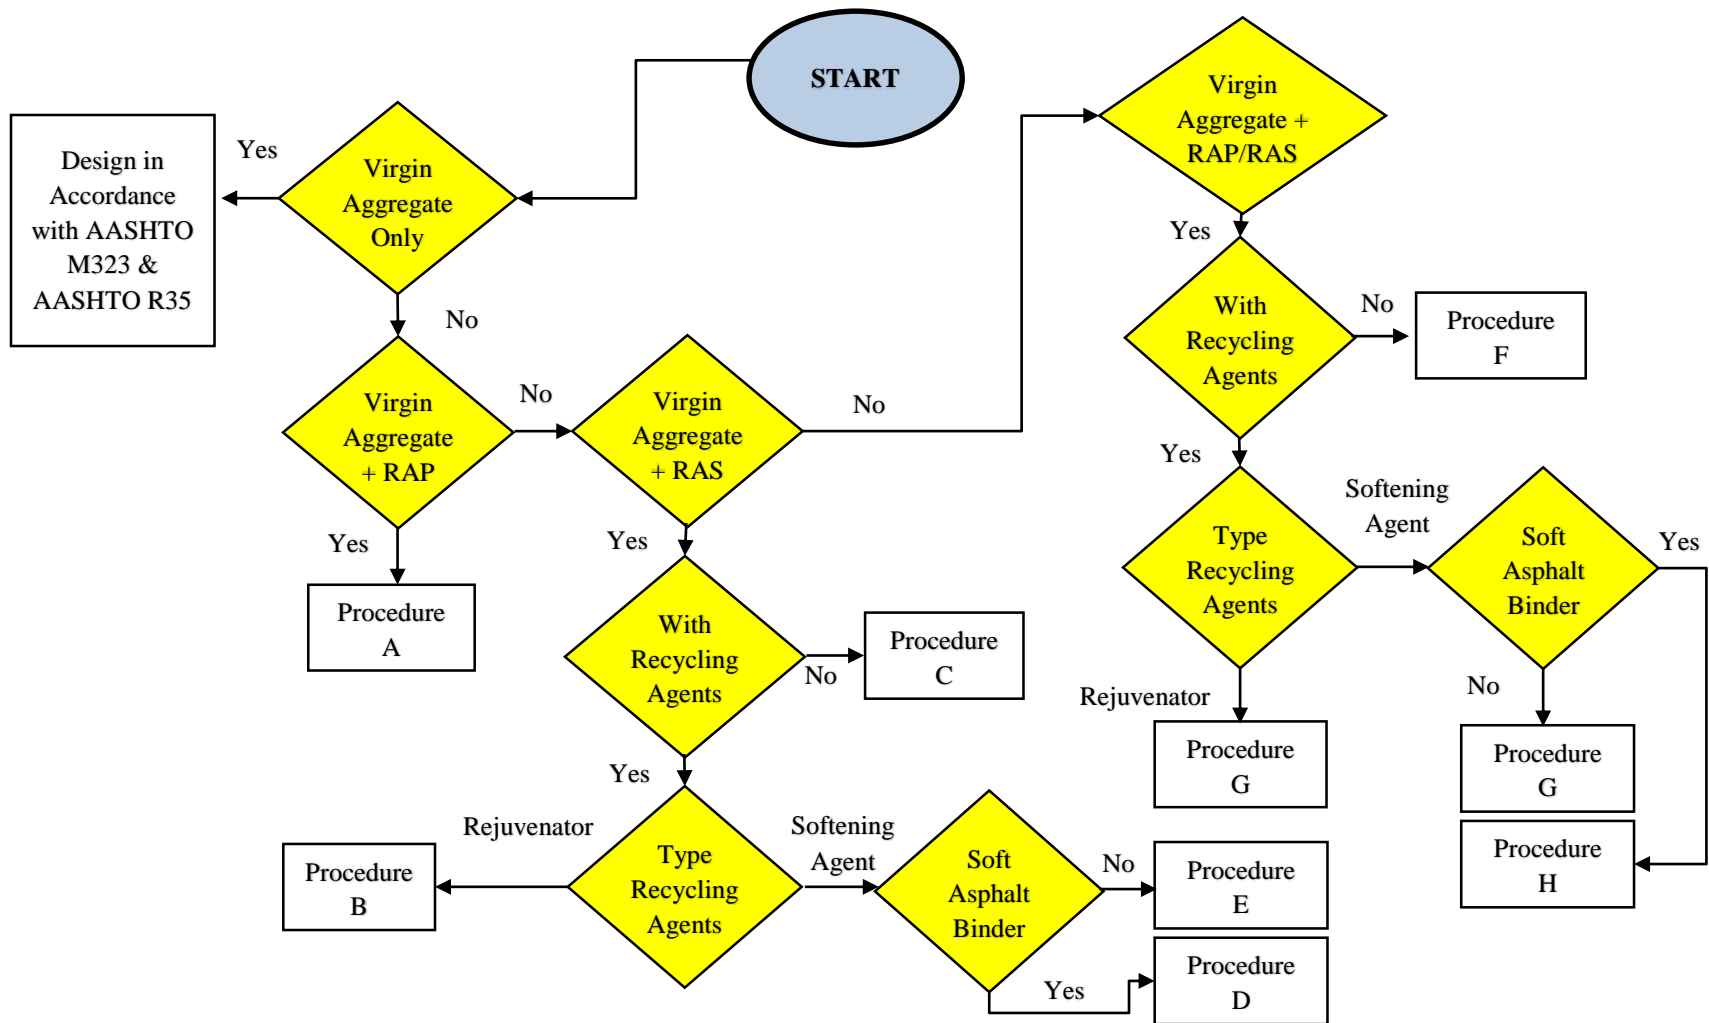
START

Virgin Aggregate Only

Yes

Design in Accordance with AASHTO M323 & AASHTO R35

No

Virgin Aggregate + RAP

No

Virgin Aggregate + RAS

No

Virgin Aggregate + RAP/RAS

Yes

With Recycling Agents

No

Procedure F

Yes

Procedure A

Yes

With Recycling Agents

No

Procedure C

Yes

Type Recycling Agents

Softening Agent

Soft Asphalt Binder

Yes

Rejuvenator

Procedure G

No

Procedure G

Procedure H

Yes

Rejuvenator

Procedure B

Type Recycling Agents

Softening Agent

Soft Asphalt Binder

No

Procedure E

Yes

Procedure D